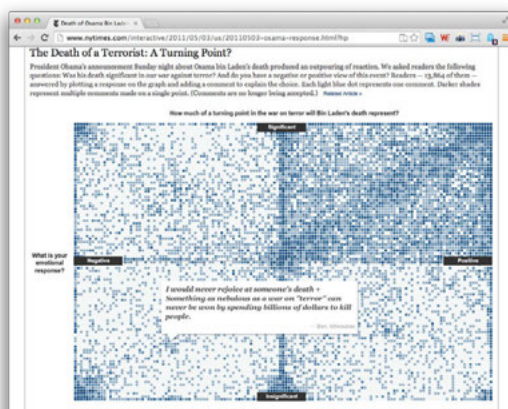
Death of Osama Bin Laden

www.nytimes.com/interactive/2011/05/03/us/20110503-osama-response.html?hp

The Death of a Terrorist: A Turning Point?

President Obama's announcement Sunday night about Osama bin Laden's death produced an outpouring of reaction. We asked readers the following questions: Was his death significant in our war against terror? And do you have a negative or positive view of this event? Readers — 13,864 of them — answered by plotting a response on the graph and adding a comment to explain the choice. Each light blue dot represents one comment. Darker shades represent multiple comments made on a single point. (Comments are no longer being accepted.) Related Article »

How much of a turning point in the war on terror will Bin Laden's death represent?

Significant

What is your emotional response?

Negative

Positive

I would never rejoice at someone's death • Something as nebulous as a war on "terror" can never be won by spending billions of dollars to kill people.

— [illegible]

Insignificant